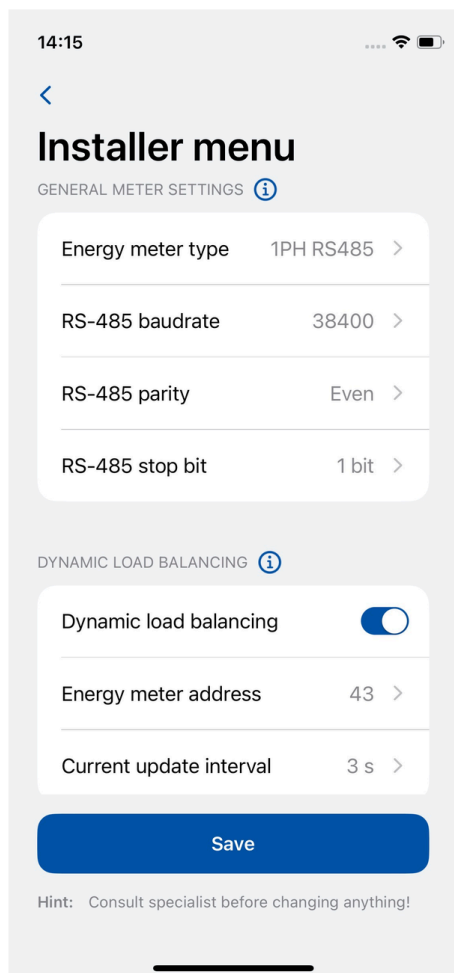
14:15

<

Installer menu

GENERAL METER SETTINGS

Energy meter type 1PH RS485 >

RS-485 baudrate 38400 >

RS-485 parity Even >

RS-485 stop bit 1 bit >

DYNAMIC LOAD BALANCING

Dynamic load balancing

Energy meter address 43 >

Current update interval 3 s >

Save

Hint: Consult specialist before changing anything!